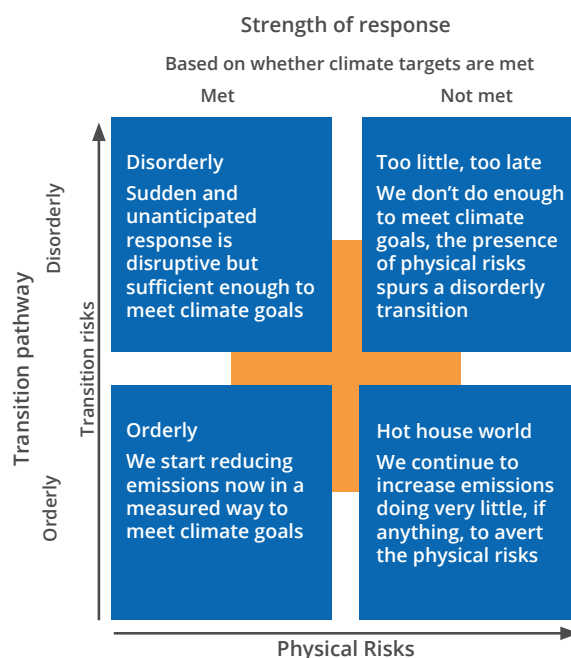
Strength of response

Based on whether climate targets are met

Met

Not met

Transition pathway

Disorderly

Orderly

Transition risks

Disorderly

Sudden and unanticipated response is disruptive but sufficient enough to meet climate goals

Too little, too late

We don't do enough to meet climate goals, the presence of physical risks spurs a disorderly transition

Orderly

We start reducing emissions now in a measured way to meet climate goals

Hot house world

We continue to increase emissions doing very little, if anything, to avert the physical risks

Physical Risks